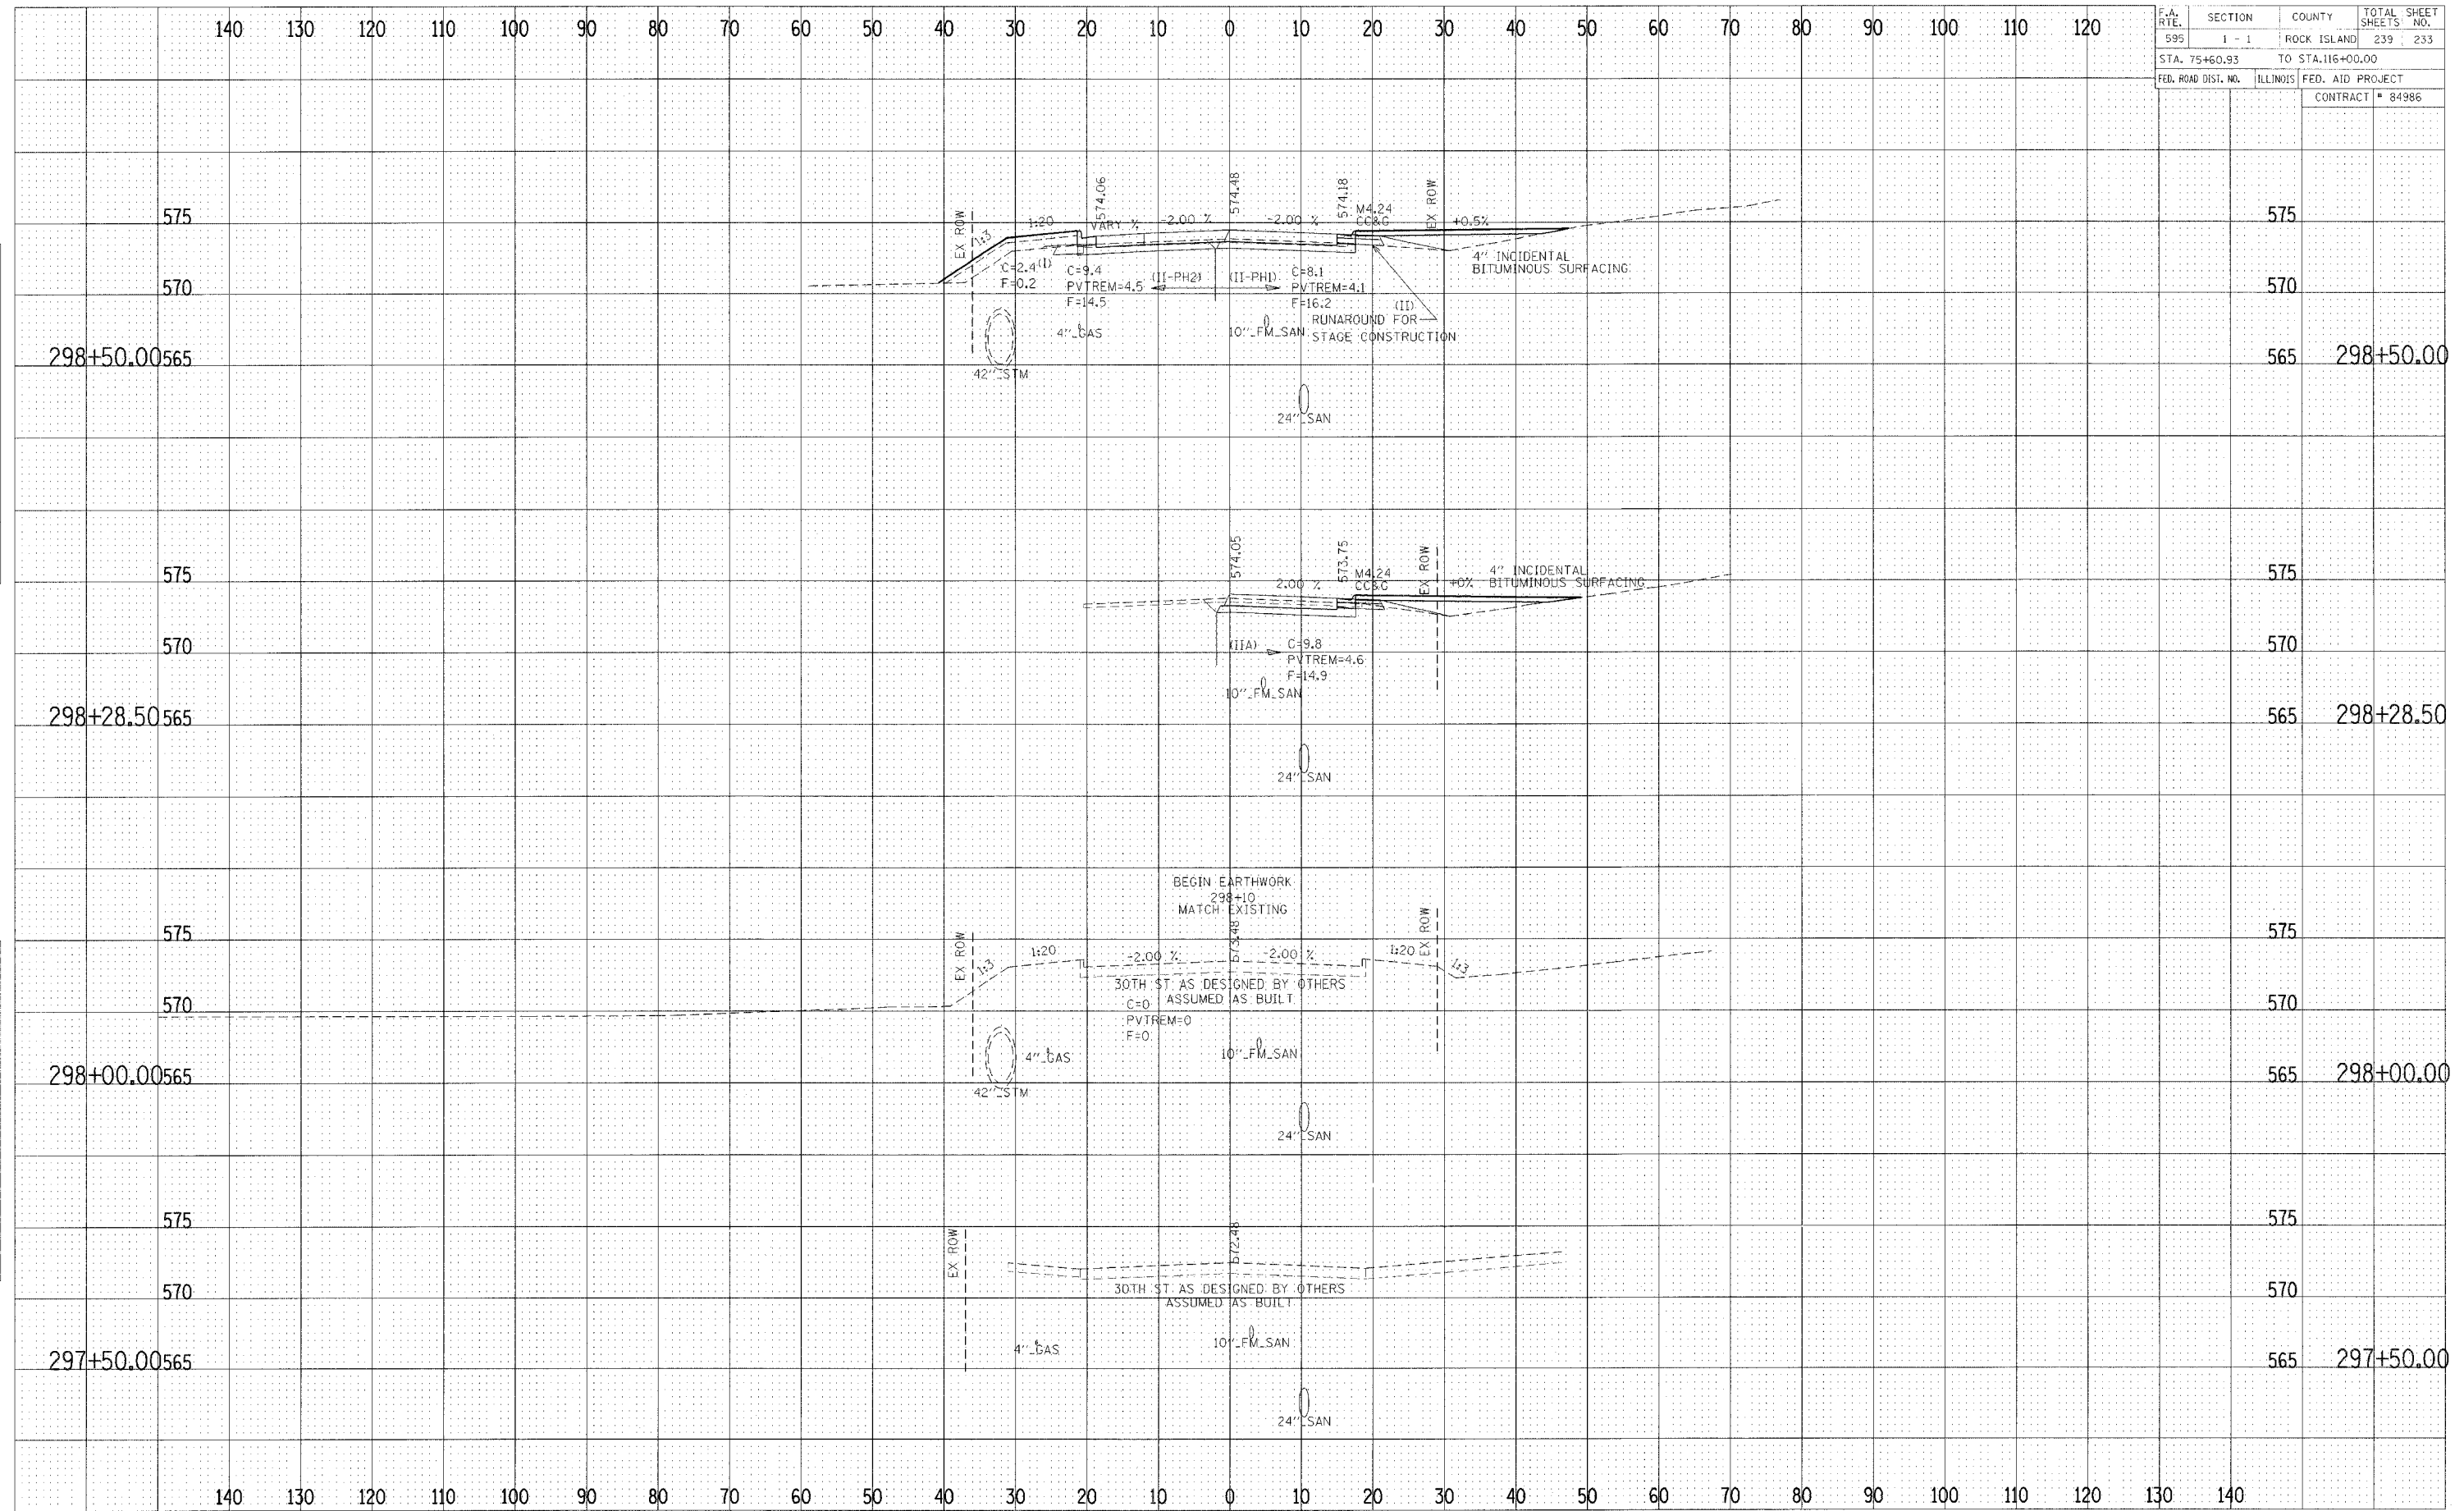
140 130 120 110 100 90 80 70 60 50 40 30 20 10 0 10 20 30 40 50 60 70 80 90 100 110 120

| F.A. RTE. | SECTION | COUNTY | TOTAL SHEETS | SHEET NO. |
|---|---|---|---|---|
| 595 | I - 1 | ROCK ISLAND | 239 | 233 |
| STA. 75+60.93 | | TO STA.116+00.00 | | |
| FED. ROAD DIST. NO. | ILLINOIS | FED. AID PROJECT | | |
| | | CONTRACT # 84986 | | |

575
570
298+50.00 565
EX ROW
1:3
1:20
574.06
VARY %
-2.00 %
574.48
-2.00 %
574.18
M4.24 CC&G
EX ROW
+0.5%
C=2.4 (I)
F=0.2
C=9.4
PVTREM=4.5
F=14.5
(II-PH2)
(II-PH1)
C=8.1
PVTREM=4.1
F=16.2
(II)
RUNAROUND FOR
STAGE CONSTRUCTION
4" INCIDENTAL
BITUMINOUS SURFACING
4" GAS
10" FM SAN
42" STM
24" SAN
575
570
565 298+50.00

575
570
298+28.50 565
574.05
2.00 %
573.75
M4.24 CC&G
EX ROW
+0%
4" INCIDENTAL
BITUMINOUS SURFACING
(IIA)
C=9.8
PVTREM=4.6
F=14.9
10" FM SAN
24" SAN
575
570
565 298+28.50

BEGIN EARTHWORK
298+10
MATCH EXISTING
575
570
298+00.00 565
EX ROW
1:3
1:20
-2.00 %
573.48
-2.00 %
1:20
EX ROW
1:3
30TH ST AS DESIGNED BY OTHERS
ASSUMED AS BUILT
C=0
PVTREM=0
F=0
4" GAS
10" FM SAN
42" STM
24" SAN
575
570
565 298+00.00

575
570
297+50.00 565
EX ROW
572.48
30TH ST AS DESIGNED BY OTHERS
ASSUMED AS BUILT
4" GAS
10" FM SAN
24" SAN
575
570
565 297+50.00

140 130 120 110 100 90 80 70 60 50 40 30 20 10 0 10 20 30 40 50 60 70 80 90 100 110 120 130 140